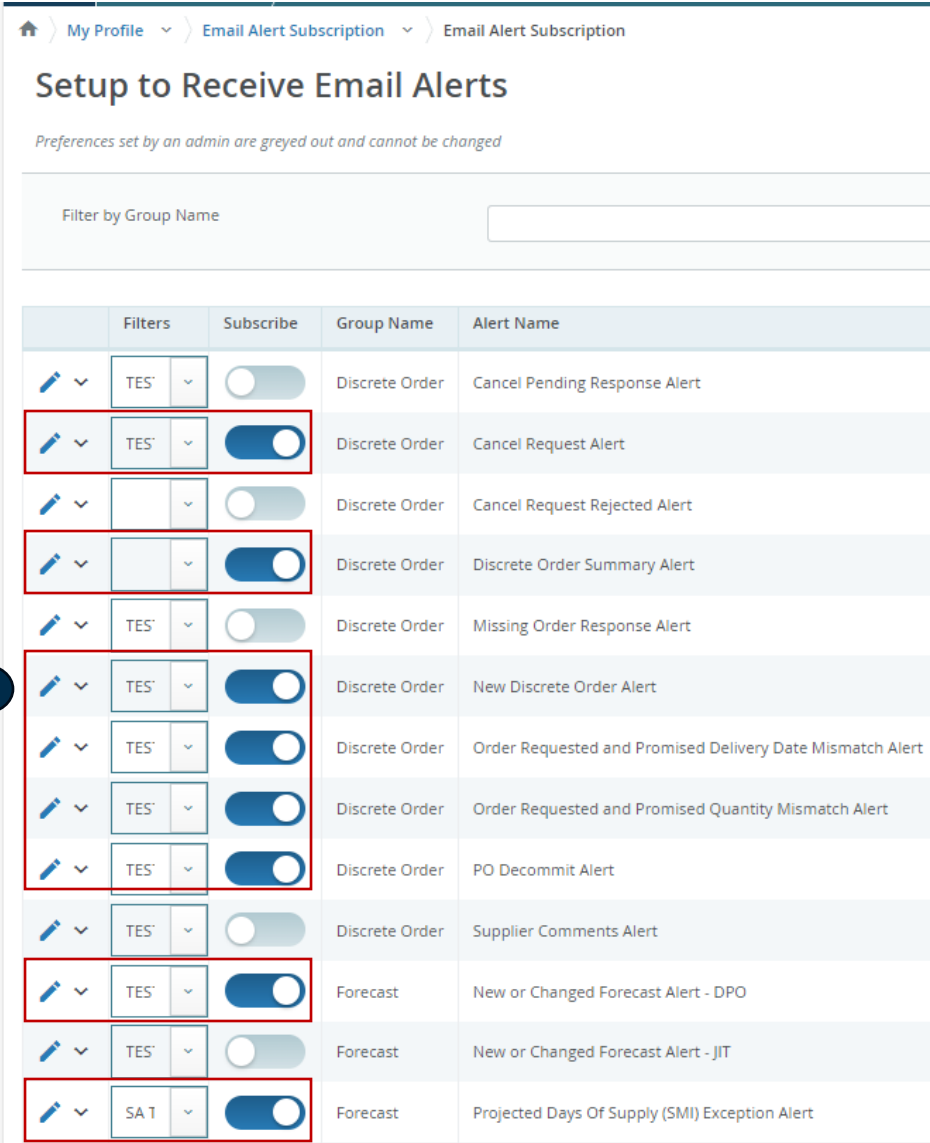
My Profile > Email Alert Subscription > Email Alert Subscription

Setup to Receive Email Alerts

Preferences set by an admin are greyed out and cannot be changed

Filter by Group Name

| | Filters | Subscribe | Group Name | Alert Name |
|---|---|---|---|---|
| | TES | | Discrete Order | Cancel Pending Response Alert |
| | TES | | Discrete Order | Cancel Request Alert |
| | | | Discrete Order | Cancel Request Rejected Alert |
| | | | Discrete Order | Discrete Order Summary Alert |
| | TES | | Discrete Order | Missing Order Response Alert |
| | TES | | Discrete Order | New Discrete Order Alert |
| | TES | | Discrete Order | Order Requested and Promised Delivery Date Mismatch Alert |
| | TES | | Discrete Order | Order Requested and Promised Quantity Mismatch Alert |
| | TES | | Discrete Order | PO Decommit Alert |
| | TES | | Discrete Order | Supplier Comments Alert |
| | TES | | Forecast | New or Changed Forecast Alert - DPO |
| | TES | | Forecast | New or Changed Forecast Alert - JIT |
| | SA T | | Forecast | Projected Days Of Supply (SMI) Exception Alert |